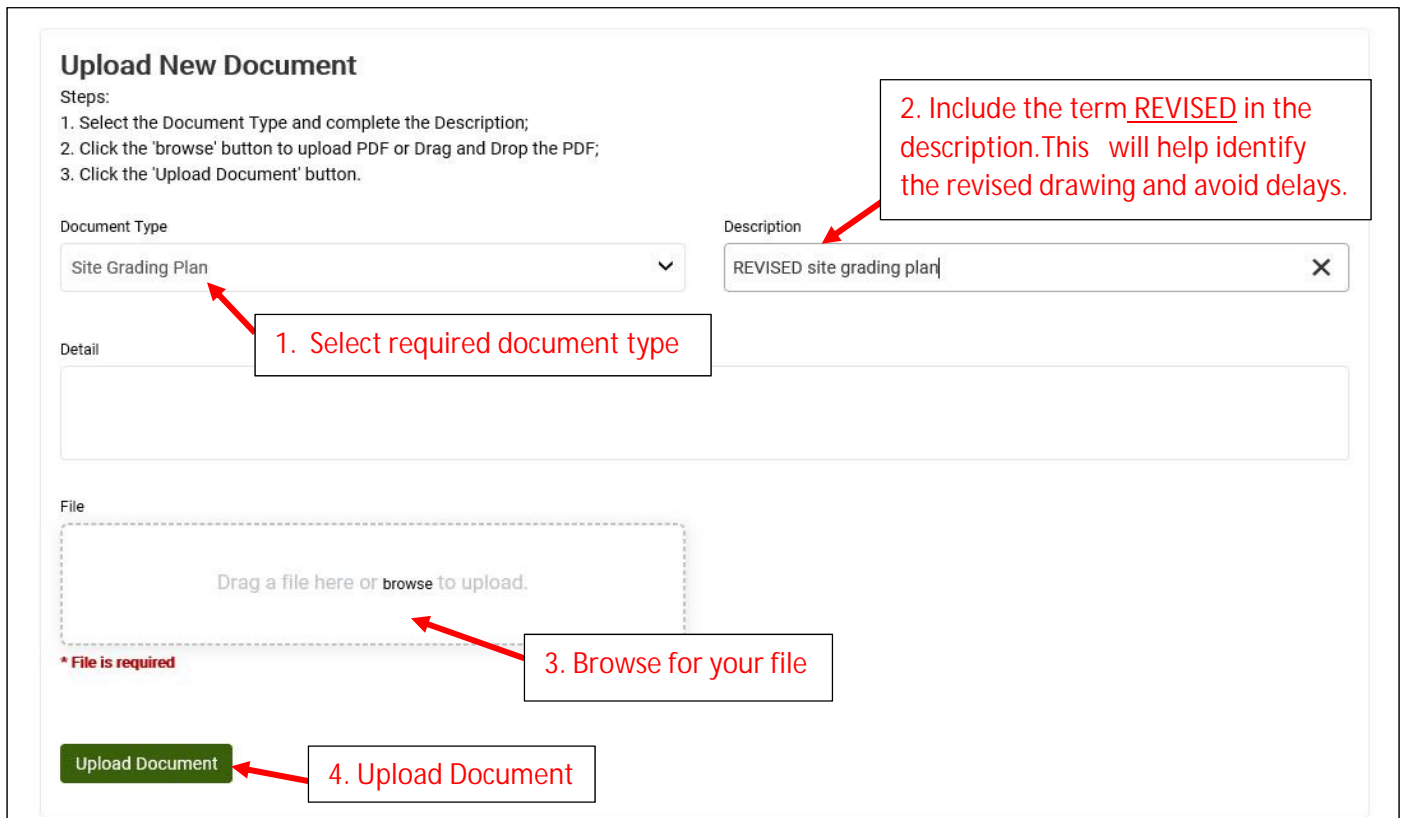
Upload New Document

Steps:
1. Select the Document Type and complete the Description;
2. Click the 'browse' button to upload PDF or Drag and Drop the PDF;
3. Click the 'Upload Document' button.

2. Include the term REVISED in the description. This will help identify the revised drawing and avoid delays.

Document Type

Site Grading Plan

Description

REVISED site grading plan

1. Select required document type

Detail

File

Drag a file here or browse to upload.

* File is required

3. Browse for your file

Upload Document

4. Upload Document